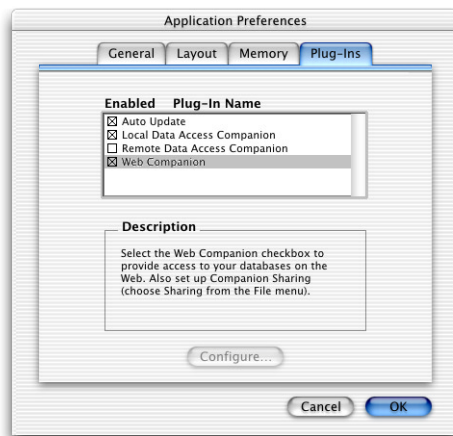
Application Preferences

General Layout Memory Plug-Ins

Enabled Plug-In Name

☒ Auto Update
☒ Local Data Access Companion
☐ Remote Data Access Companion
☒ Web Companion

Description

Select the Web Companion checkbox to provide access to your databases on the Web. Also set up Companion Sharing (choose Sharing from the File menu).

Configure...

Cancel OK